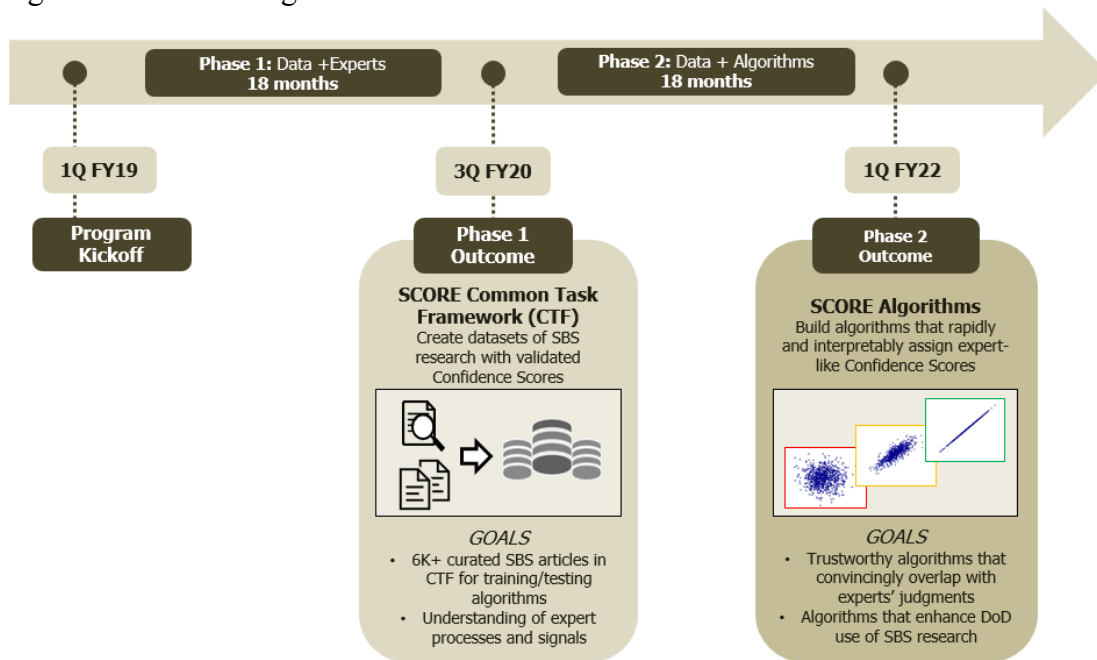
Phase 1: Data +Experts
18 months

Phase 2: Data + Algorithms
18 months

1Q FY19

Program Kickoff

3Q FY20

Phase 1 Outcome

SCORE Common Task Framework (CTF)
Create datasets of SBS research with validated Confidence Scores

GOALS
• 6K+ curated SBS articles in CTF for training/testing algorithms
• Understanding of expert processes and signals

1Q FY22

Phase 2 Outcome

SCORE Algorithms
Build algorithms that rapidly and interpretably assign expert-like Confidence Scores

GOALS
• Trustworthy algorithms that convincingly overlap with experts' judgments
• Algorithms that enhance DoD use of SBS research